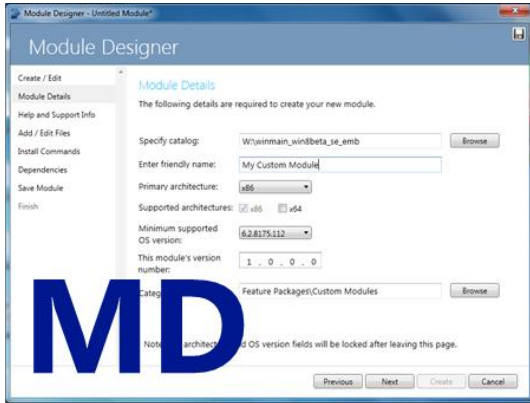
Module Designer - Untitled Module*

Module Designer

Create / Edit
Module Details
Help and Support Info
Add / Edit Files
Install Commands
Dependencies
Save Module
Finish

Module Details

The following details are required to create your new module.

Specify catalog: W:\winmain_win8beta_se_emb Browse

Enter friendly name: My Custom Module

Primary architecture: x86

Supported architectures: x86 x64

Minimum supported OS version: 6.2.8175.112

This module's version number: 1 . 0 . 0 . 0

Categ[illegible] Feature Packages\Custom Modules Browse

MD

Note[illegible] architect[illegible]d OS version fields will be locked after leaving this page.

Previous Next Create Cancel